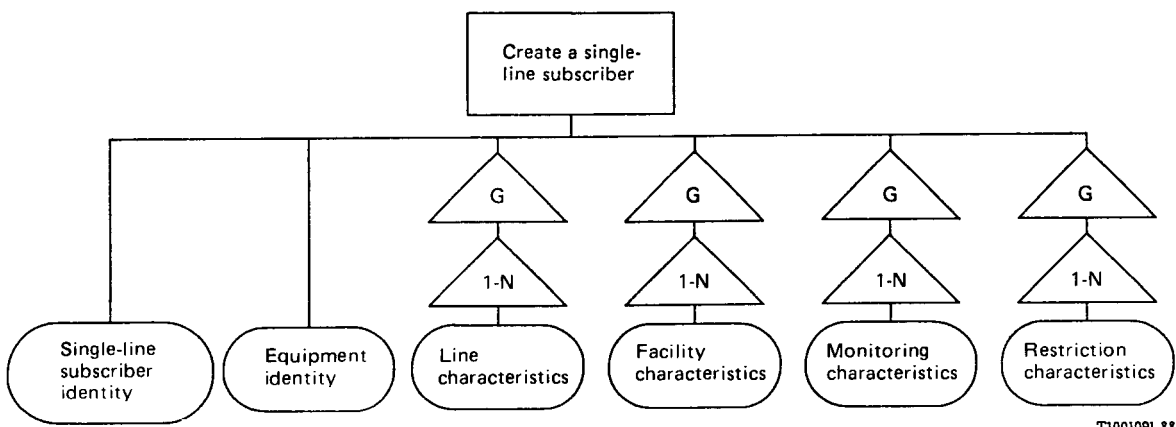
Create a single-line subscriber

G
1-N
G
1-N
G
1-N
G
1-N

Single-line subscriber identity

Equipment identity

Line characteristics

Facility characteristics

Monitoring characteristics

Restriction characteristics

T1001091-88